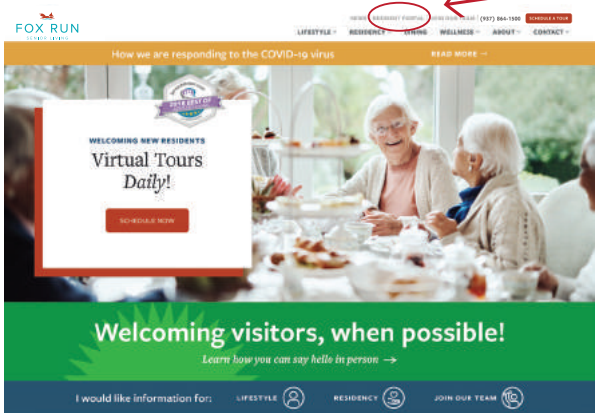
FOX RUN
SENIOR LIVING

NEWS RESIDENT PORTAL JOIN OUR TEAM (937) 864-1500 SCHEDULE A TOUR

LIFESTYLE RESIDENCY DINING WELLNESS ABOUT CONTACT

How we are responding to the COVID-19 virus READ MORE →

2018 BEST OF

WELCOMING NEW RESIDENTS
Virtual Tours
Daily!

SCHEDULE NOW

Welcoming visitors, when possible!
Learn how you can say hello in person →

I would like information for: LIFESTYLE RESIDENCY JOIN OUR TEAM